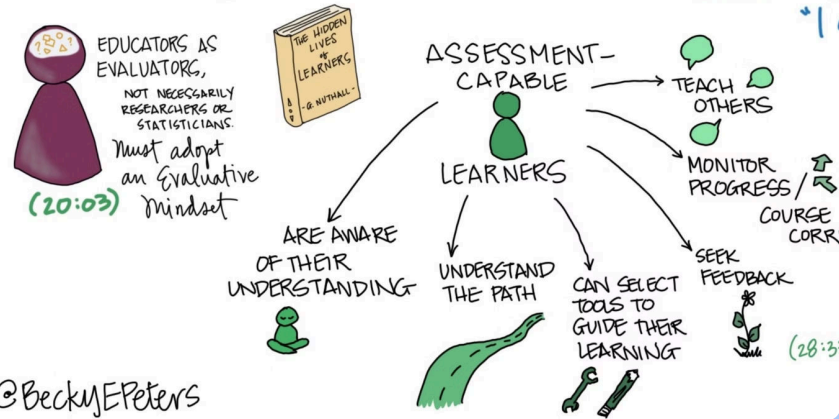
EDUCATORS AS EVALUATORS, NOT NECESSARILY RESEARCHERS OR STATISTICIANS.

Must adopt an Evaluative Mindset

(20:03)

THE HIDDEN LIVES of LEARNERS

G. NUTHALL

ASSESSMENT-CAPABLE

LEARNERS

TEACH OTHERS

MONITOR PROGRESS / COURSE CORR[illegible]

SEEK FEEDBACK

(28:3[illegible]

ARE AWARE OF THEIR UNDERSTANDING

UNDERSTAND THE PATH

CAN SELECT TOOLS TO GUIDE THEIR LEARNING

@BeckyEPeters

*1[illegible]